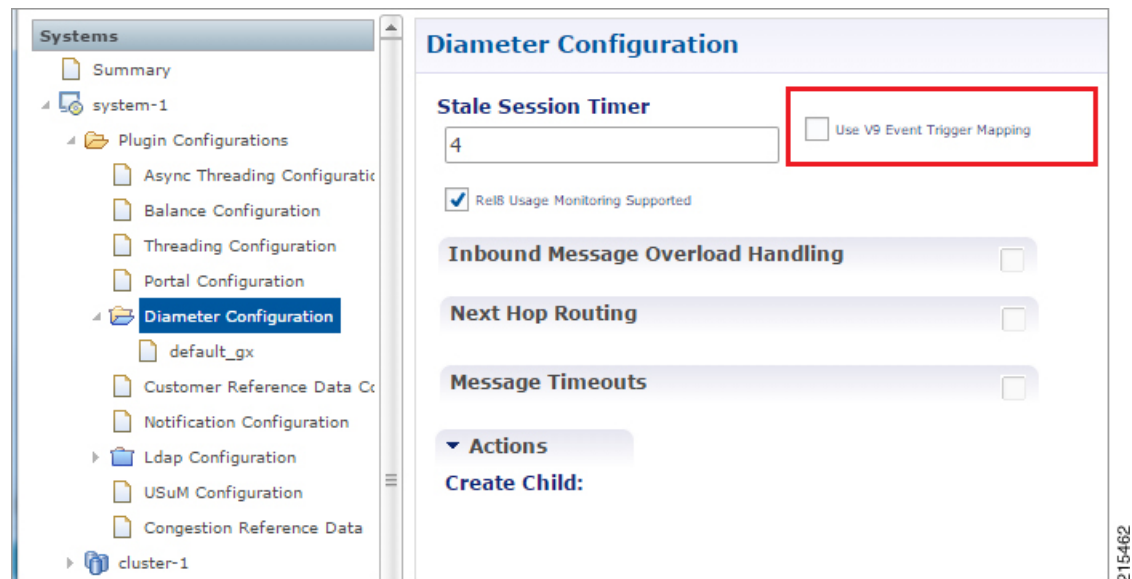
Systems

Summary

system-1

Plugin Configurations

Async Threading Configuratic

Balance Configuration

Threading Configuration

Portal Configuration

Diameter Configuration

default_gx

Customer Reference Data Cc

Notification Configuration

Ldap Configuration

USuM Configuration

Congestion Reference Data

cluster-1

Diameter Configuration

Stale Session Timer

4

Use V9 Event Trigger Mapping

Rel8 Usage Monitoring Supported

Inbound Message Overload Handling

Next Hop Routing

Message Timeouts

Actions

Create Child:

215462